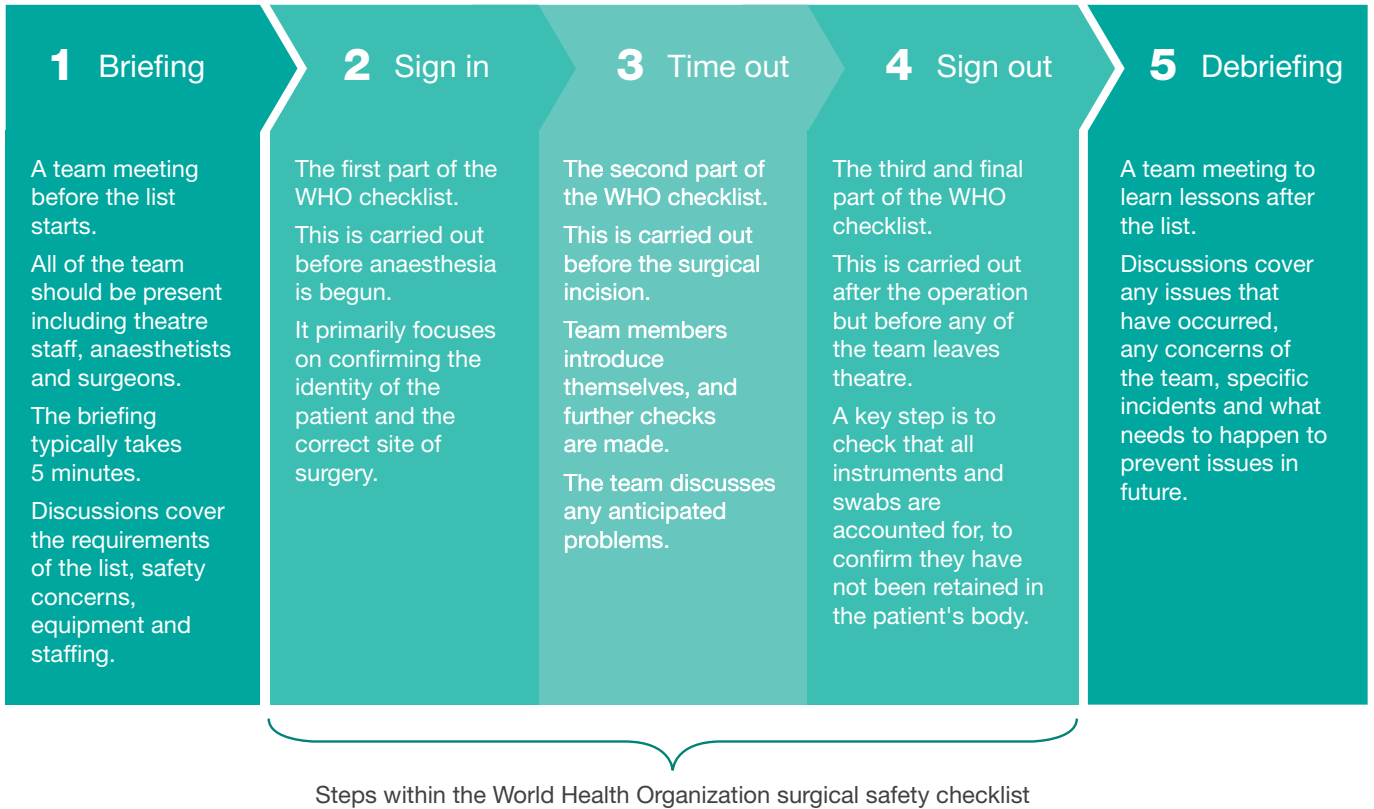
1 Briefing

A team meeting before the list starts.

All of the team should be present including theatre staff, anaesthetists and surgeons.

The briefing typically takes 5 minutes.

Discussions cover the requirements of the list, safety concerns, equipment and staffing.

2 Sign in

The first part of the WHO checklist.

This is carried out before anaesthesia is begun.

It primarily focuses on confirming the identity of the patient and the correct site of surgery.

3 Time out

The second part of the WHO checklist.

This is carried out before the surgical incision.

Team members introduce themselves, and further checks are made.

The team discusses any anticipated problems.

4 Sign out

The third and final part of the WHO checklist.

This is carried out after the operation but before any of the team leaves theatre.

A key step is to check that all instruments and swabs are accounted for, to confirm they have not been retained in the patient's body.

5 Debriefing

A team meeting to learn lessons after the list.

Discussions cover any issues that have occurred, any concerns of the team, specific incidents and what needs to happen to prevent issues in future.

Steps within the World Health Organization surgical safety checklist